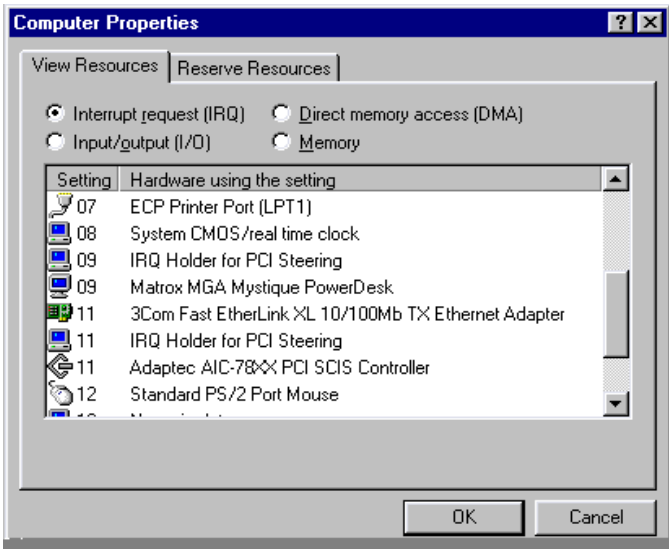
Computer Properties

? X

View Resources | Reserve Resources

Interrupt request (IRQ)
Direct memory access (DMA)
Input/output (I/O)
Memory

| Setting | Hardware using the setting |
|---|---|
| 07 | ECP Printer Port (LPT1) |
| 08 | System CMOS/real time clock |
| 09 | IRQ Holder for PCI Steering |
| 09 | Matrox MGA Mystique PowerDesk |
| 11 | 3Com Fast EtherLink XL 10/100Mb TX Ethernet Adapter |
| 11 | IRQ Holder for PCI Steering |
| 11 | Adaptec AIC-78XX PCI SCIS Controller |
| 12 | Standard PS/2 Port Mouse |
| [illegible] | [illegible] |

OK
Cancel